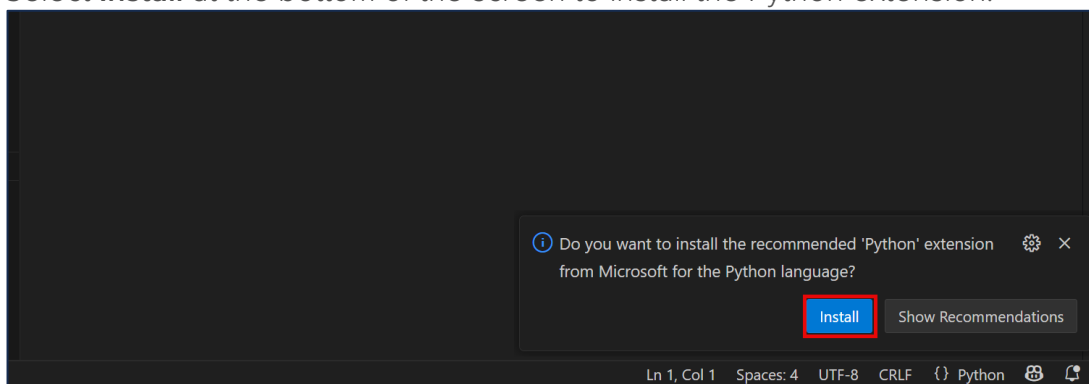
Select **Install** at the bottom of the screen to install the Python extension.

Do you want to install the recommended 'Python' extension from Microsoft for the Python language?

Install Show Recommendations

Ln 1, Col 1 Spaces: 4 UTF-8 CRLF {} Python